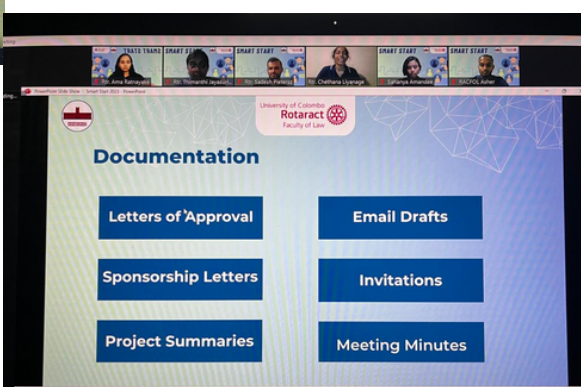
SMART START SMART START SMART START SMART START SMART START

Rtr. Ama Ratnayake
Rtr. Thimanthi Jayasuri...
Rtr. Sadish Perera
Rtr. Chelthana Liyanage
Sahanya Amanda
RACFOL Asher

PowerPoint Slide Show - Smart Start 2021 - PowerPoint

University of Colombo
Rotaract
Faculty of Law

Documentation

Letters of Approval

Email Drafts

Sponsorship Letters

Invitations

Project Summaries

Meeting Minutes